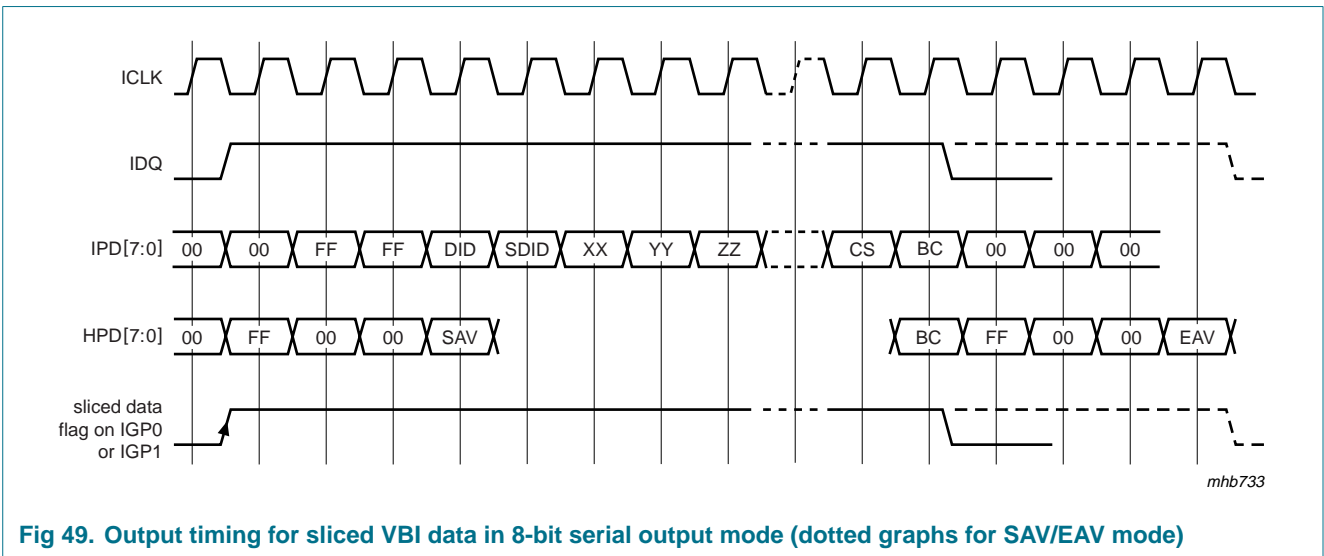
ICLK

IDQ

IPD[7:0] 00 00 FF FF DID SDID XX YY ZZ CS BC 00 00 00

HPD[7:0] 00 FF 00 00 SAV BC FF 00 00 EAV

sliced data flag on IGP0 or IGP1

mhb733

Fig 49. Output timing for sliced VBI data in 8-bit serial output mode (dotted graphs for SAV/EAV mode)